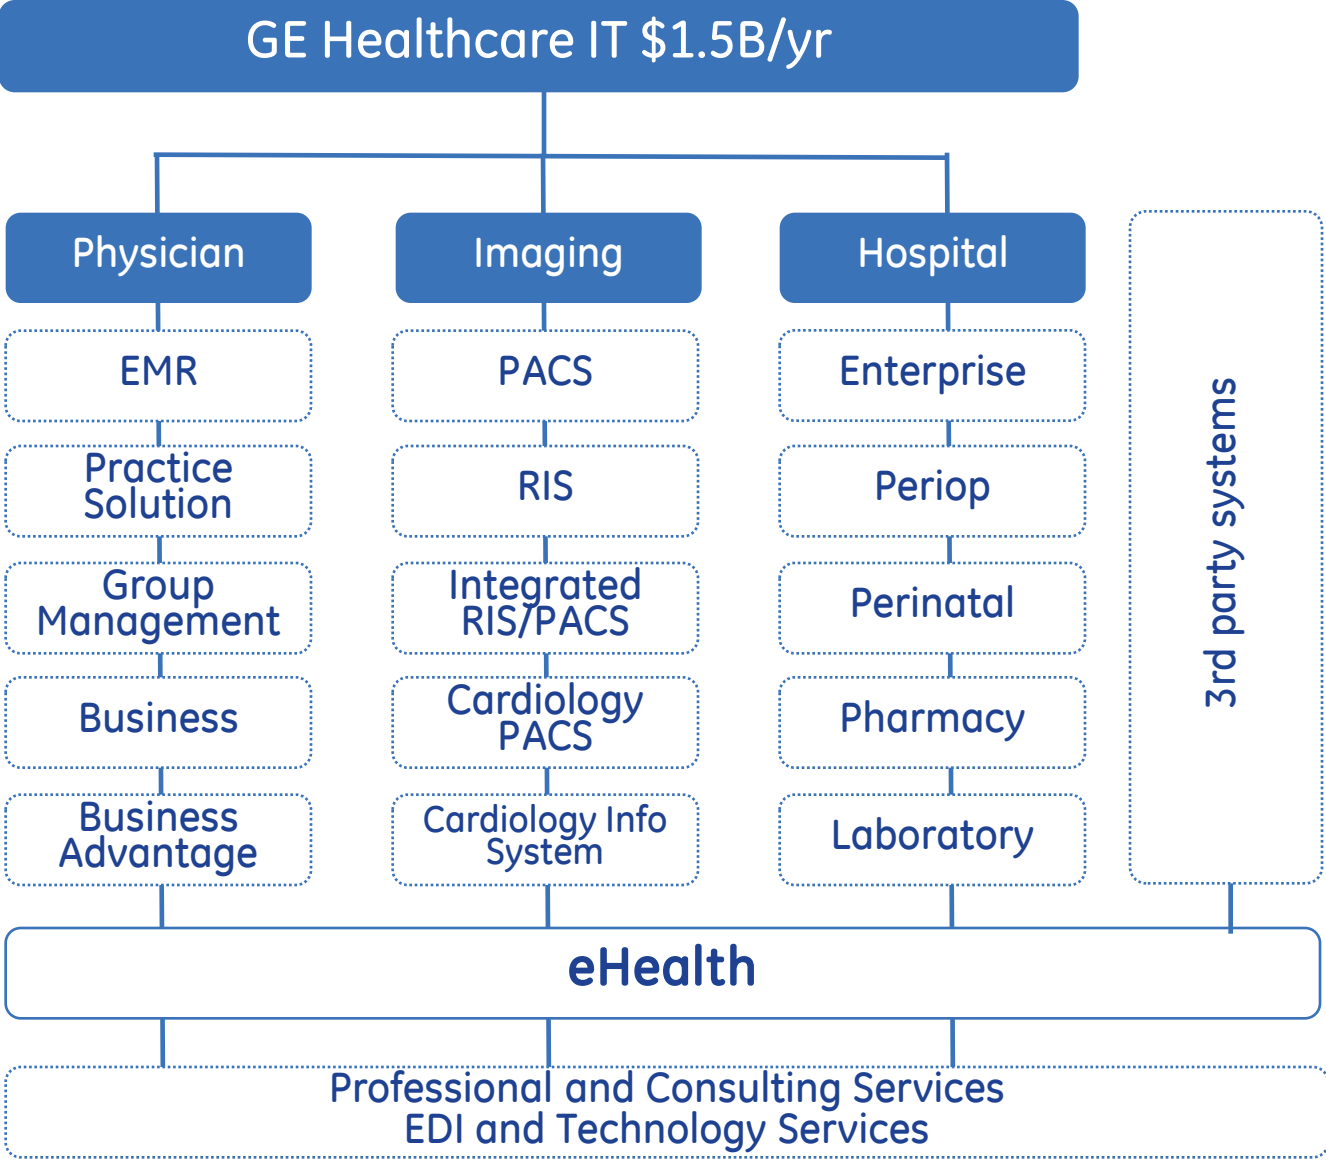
GE Healthcare IT \$1.5B/yr

Physician

EMR

Practice Solution

Group Management

Business

Business Advantage

Imaging

PACS

RIS

Integrated RIS/PACS

Cardiology PACS

Cardiology Info System

Hospital

Enterprise

Periop

Perinatal

Pharmacy

Laboratory

3rd party systems

eHealth

Professional and Consulting Services
EDI and Technology Services